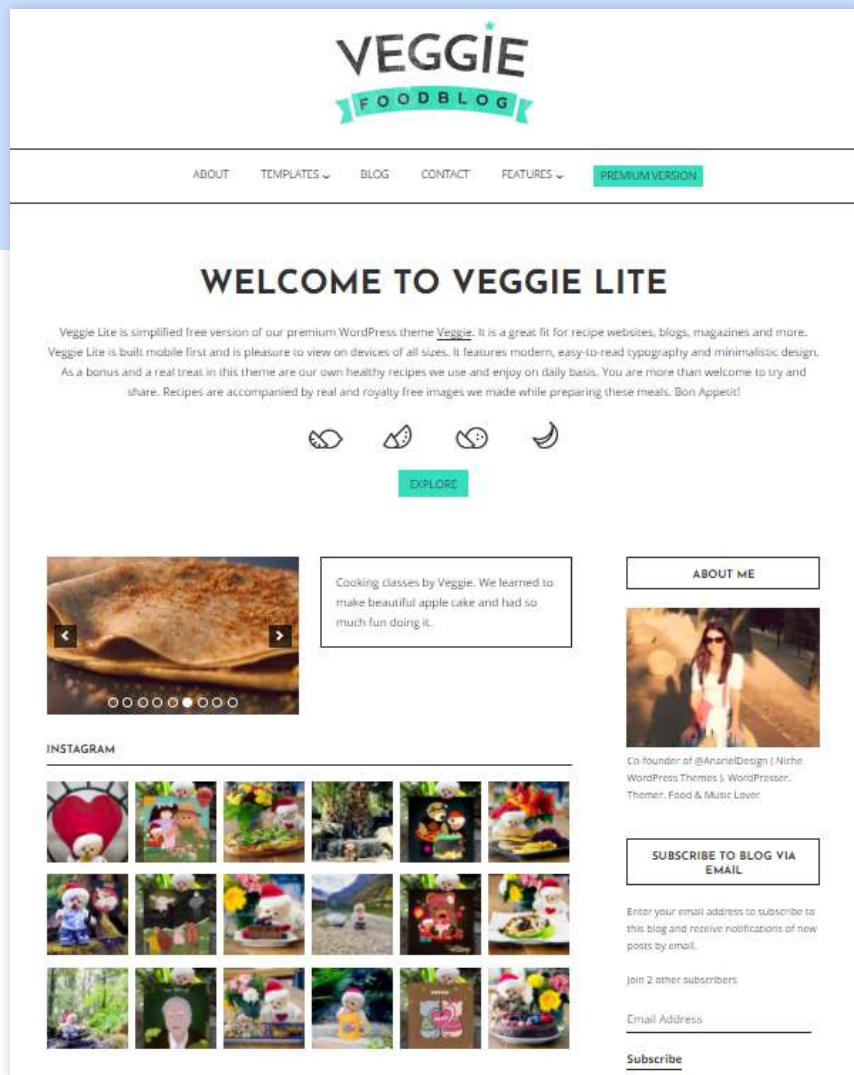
VEGGIE
FOODBLOG

ABOUT TEMPLATES BLOG CONTACT FEATURES PREMIUM VERSION

WELCOME TO VEGGIE LITE

Veggie Lite is simplified free version of our premium WordPress theme Veggie. It is a great fit for recipe websites, blogs, magazines and more. Veggie Lite is built mobile first and is pleasure to view on devices of all sizes. It features modern, easy-to-read typography and minimalistic design. As a bonus and a real treat in this theme are our own healthy recipes we use and enjoy on daily basis. You are more than welcome to try and share. Recipes are accompanied by real and royalty free images we made while preparing these meals. Bon Appetit!

EXPLORE

Cooking classes by Veggie. We learned to make beautiful apple cake and had so much fun doing it.

INSTAGRAM

ABOUT ME

Co-founder of @AnarielDesign ( Niche WordPress Themes ). WordPresser. Themer. Food & Music Lover

SUBSCRIBE TO BLOG VIA EMAIL

Enter your email address to subscribe to this blog and receive notifications of new posts by email.

Join 2 other subscribers

Email Address

Subscribe